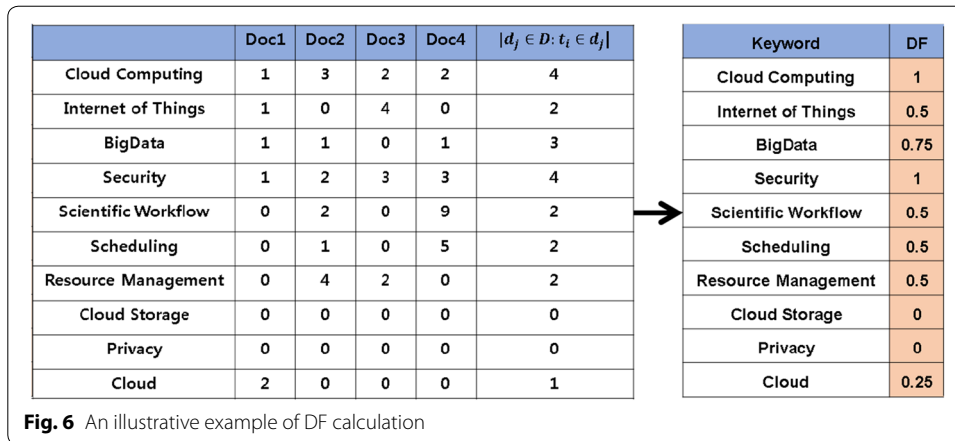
| | Doc1 | Doc2 | Doc3 | Doc4 | $|d_j \in D: t_i \in d_j|$ |
|---|---|---|---|---|---|
| Cloud Computing | 1 | 3 | 2 | 2 | 4 |
| Internet of Things | 1 | 0 | 4 | 0 | 2 |
| BigData | 1 | 1 | 0 | 1 | 3 |
| Security | 1 | 2 | 3 | 3 | 4 |
| Scientific Workflow | 0 | 2 | 0 | 9 | 2 |
| Scheduling | 0 | 1 | 0 | 5 | 2 |
| Resource Management | 0 | 4 | 2 | 0 | 2 |
| Cloud Storage | 0 | 0 | 0 | 0 | 0 |
| Privacy | 0 | 0 | 0 | 0 | 0 |
| Cloud | 2 | 0 | 0 | 0 | 1 |

| Keyword | DF |
|---|---|
| Cloud Computing | 1 |
| Internet of Things | 0.5 |
| BigData | 0.75 |
| Security | 1 |
| Scientific Workflow | 0.5 |
| Scheduling | 0.5 |
| Resource Management | 0.5 |
| Cloud Storage | 0 |
| Privacy | 0 |
| Cloud | 0.25 |

**Fig. 6** An illustrative example of DF calculation